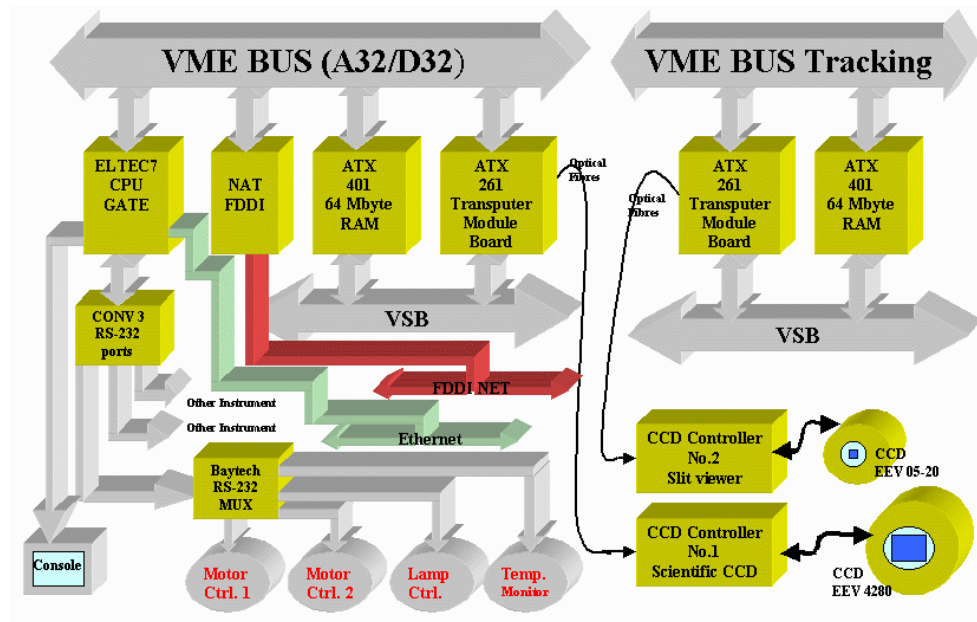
VME BUS (A32/D32)

VME BUS Tracking

ELTEC7 CPU GATE

NAT FDDI

ATX 401 64 Mbyte RAM

ATX 261 Transputer Module Board

Optical Fibres

Optical Fibres

ATX 261 Transputer Module Board

ATX 401 64 Mbyte RAM

CONV 3 RS-232 ports

VSB

VSB

FDDI NET

Other Instrument

Other Instrument

Ethernet

CCD Controller No.2 Slit viewer

CCD EEV 05-20

Baytech RS-232 MUX

CCD Controller No.1 Scientific CCD

CCD EEV 4280

Console

Motor Ctrl. 1

Motor Ctrl. 2

Lamp Ctrl.

Temp. Monitor